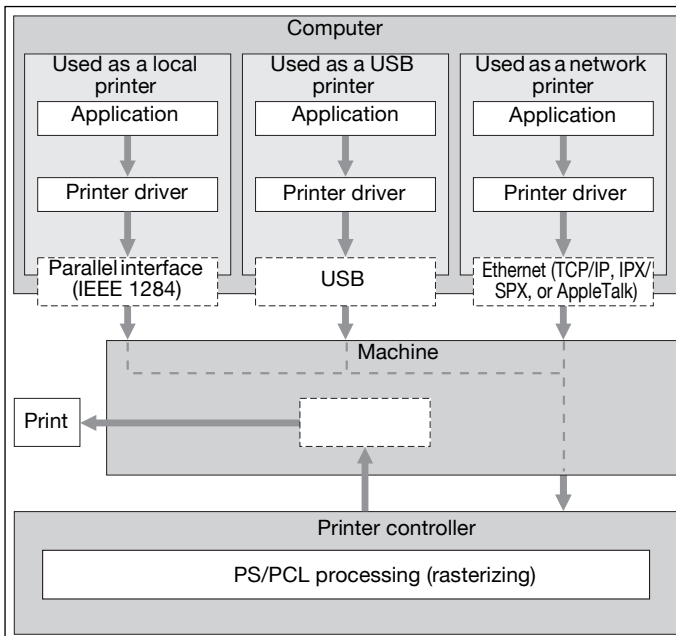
Computer

Used as a local printer

Application

Printer driver

Parallel interface (IEEE 1284)

Used as a USB printer

Application

Printer driver

USB

Used as a network printer

Application

Printer driver

Ethernet (TCP/IP, IPX/SPX, or AppleTalk)

Machine

Print

Printer controller

PS/PCL processing (rasterizing)